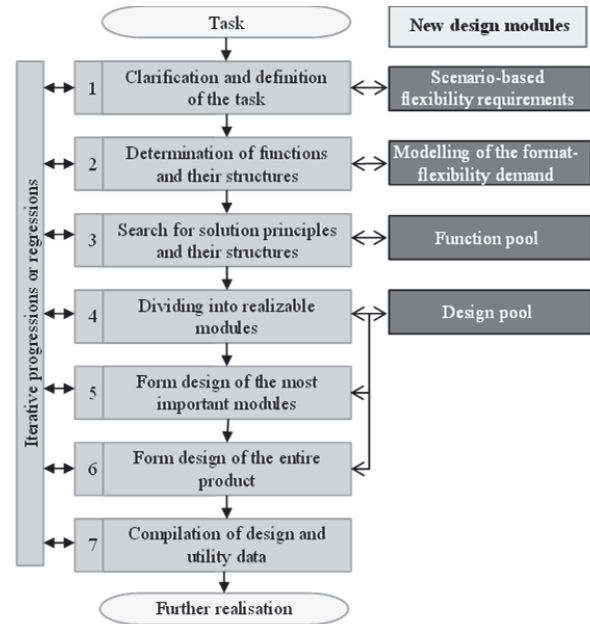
Task

New design modules

Iterative progressions or regressions

1 Clarification and definition of the task

Scenario-based flexibility requirements

2 Determination of functions and their structures

Modelling of the format-flexibility demand

3 Search for solution principles and their structures

Function pool

4 Dividing into realizable modules

Design pool

5 Form design of the most important modules

6 Form design of the entire product

7 Compilation of design and utility data

Further realisation